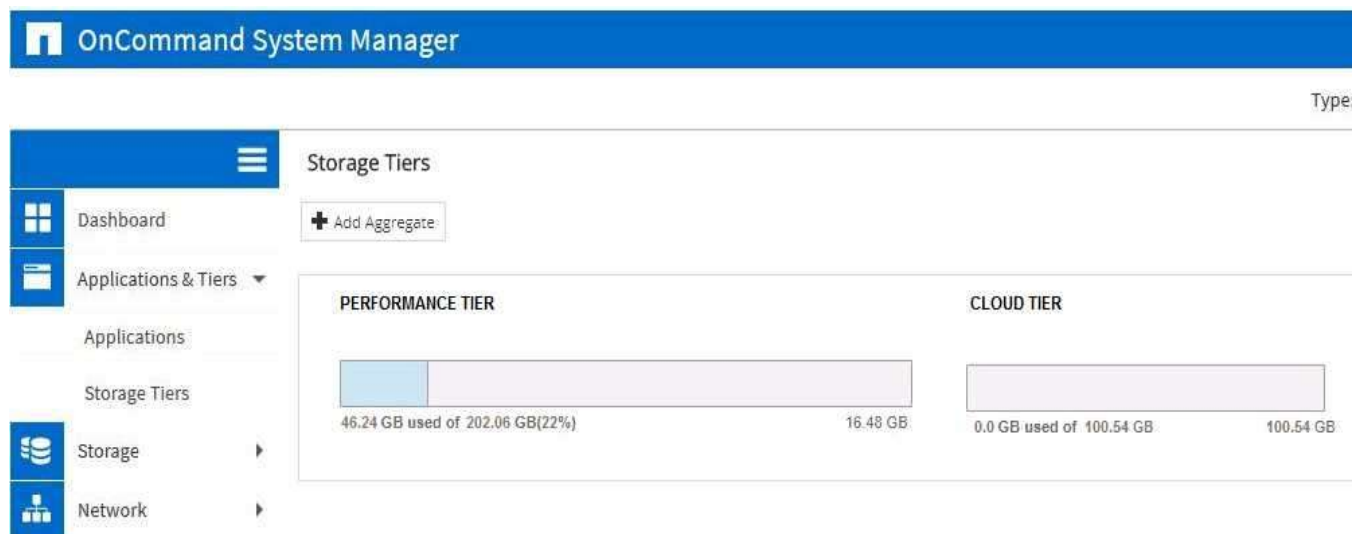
OnCommand System Manager

Type

Dashboard

Applications & Tiers

Applications

Storage Tiers

Storage

Network

Storage Tiers

Add Aggregate

PERFORMANCE TIER

46.24 GB used of 202.06 GB(22%)

16.48 GB

CLOUD TIER

0.0 GB used of 100.54 GB

100.54 GB